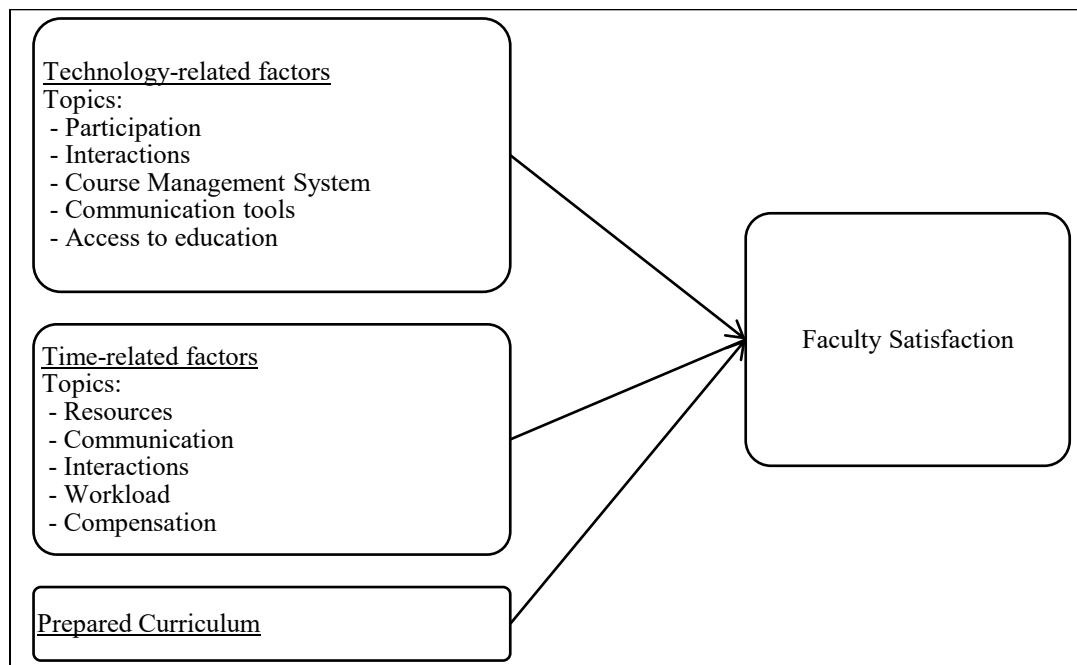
Technology-related factors
Topics:
- Participation
- Interactions
- Course Management System
- Communication tools
- Access to education

Time-related factors
Topics:
- Resources
- Communication
- Interactions
- Workload
- Compensation

Prepared Curriculum

Faculty Satisfaction